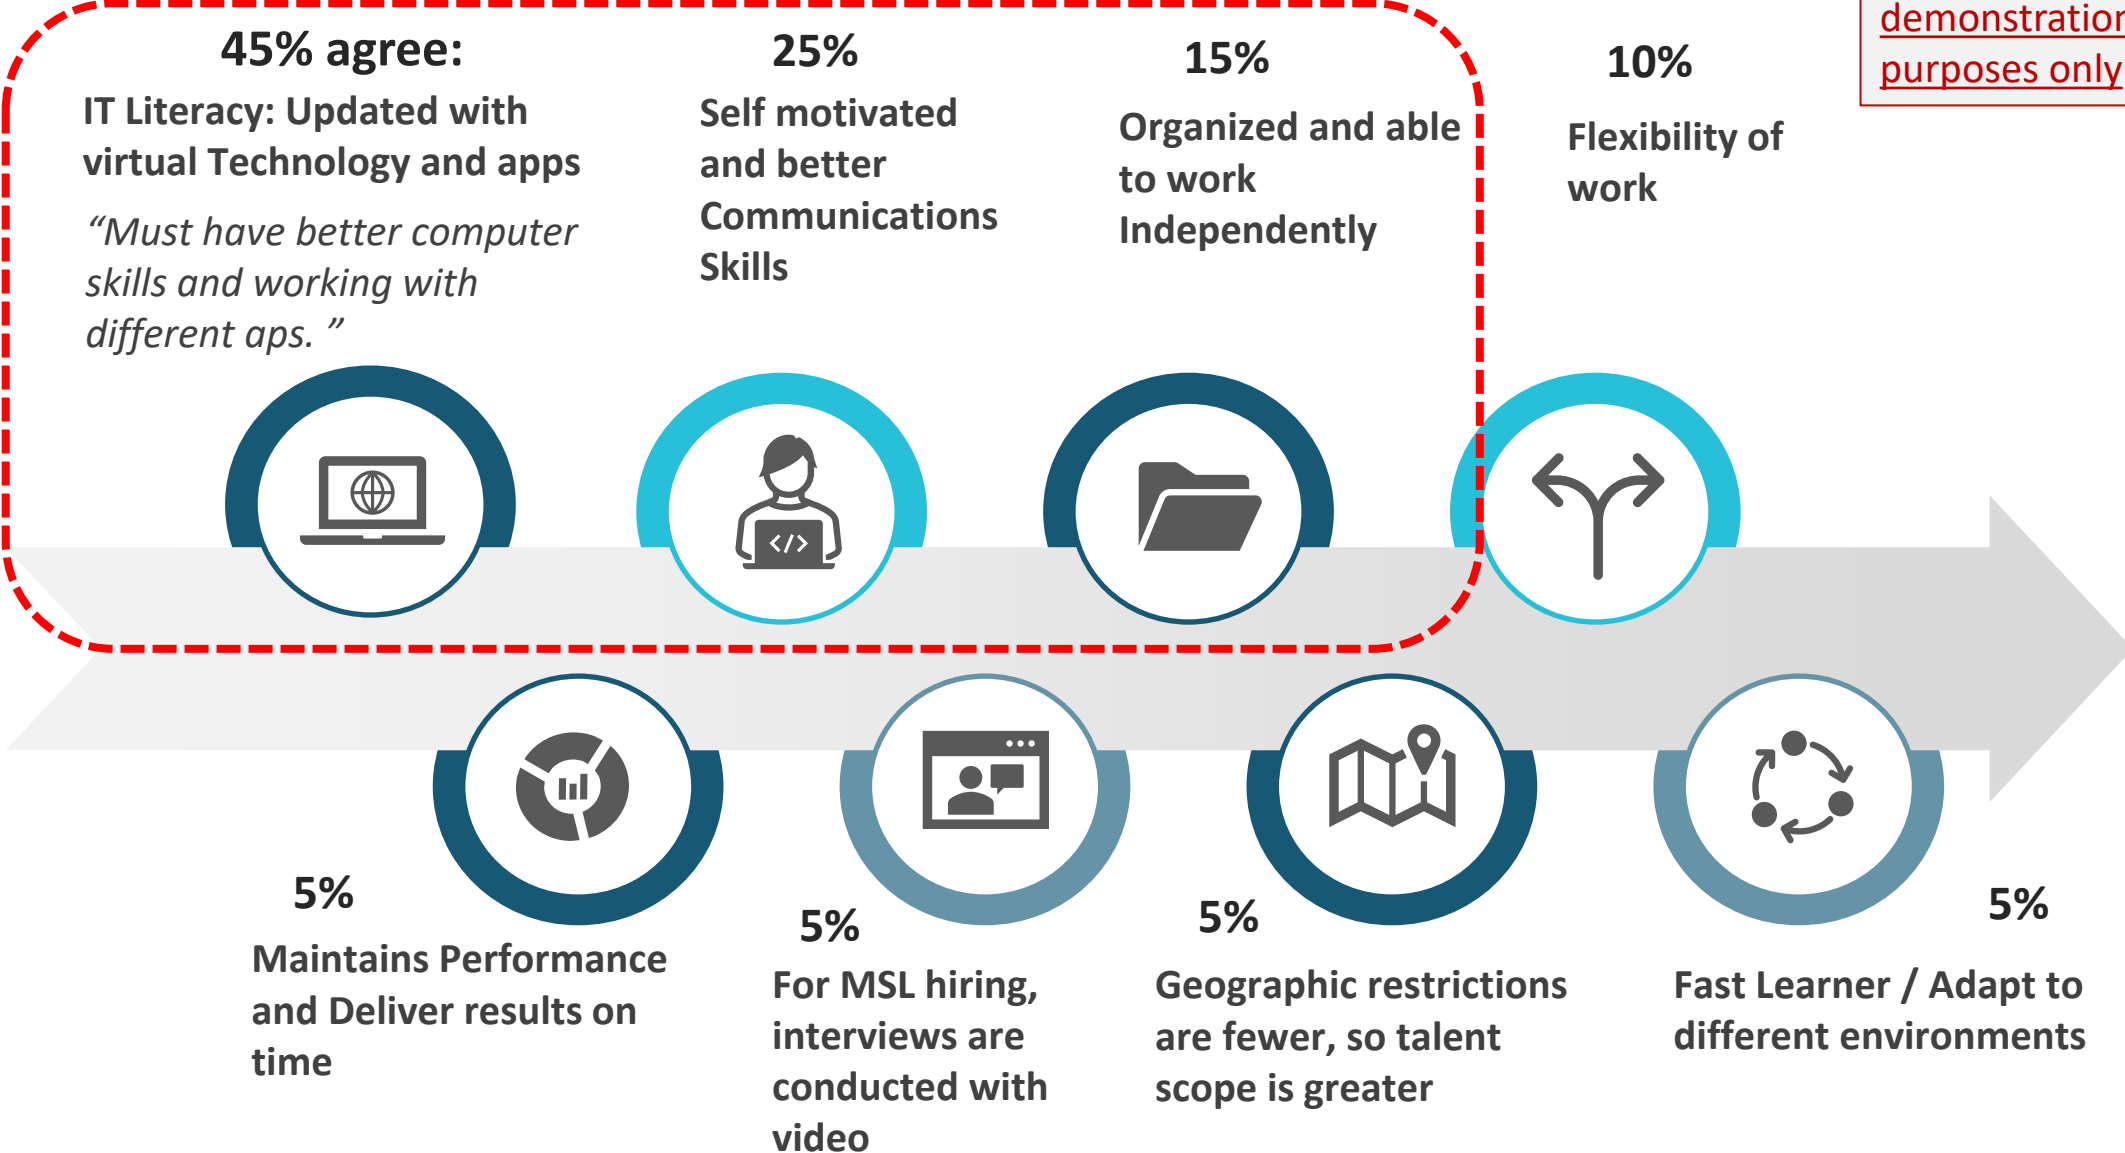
demonstration purposes only

45% agree:
IT Literacy: Updated with virtual Technology and apps
“Must have better computer skills and working with different aps. ”

25%
Self motivated and better Communications Skills

15%
Organized and able to work Independently

10%
Flexibility of work

5%
Maintains Performance and Deliver results on time

5%
For MSL hiring, interviews are conducted with video

5%
Geographic restrictions are fewer, so talent scope is greater

5%
Fast Learner / Adapt to different environments